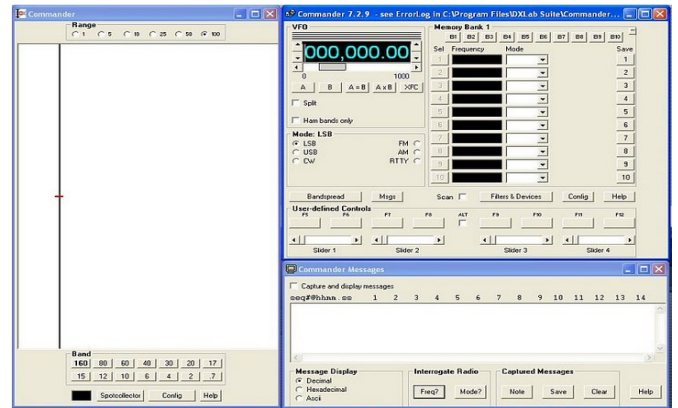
Commander

Range
1 5 10 25 50 100

Band
160 80 60 40 30 20 17
15 12 10 6 4 2 .7

Spotcollector Config Help

Commander 7.2.9 - see ErrorLog in C:\Program Files\DXLab Suite\Commander...

VFO
000,000.00
0 1000
A B A=B A x B XFC

Split

Ham bands only

Mode: LSB
LSB FM
USB AM
CW RTTY

Memory Bank 1
B1 B2 B3 B4 B5 B6 B7 B8 B9 B10
Sel Frequency Mode Save
1 1
2 2
3 3
4 4
5 5
6 6
7 7
8 8
9 9
10 10

Bandspread Msgs Scan Filters & Devices Config Help

User-defined Controls
F5 F6 F7 F8 ALT F9 F10 F11 F12

Slider 1 Slider 2 Slider 3 Slider 4

Commander Messages

Capture and display messages
seq#@hhmm.ss 1 2 3 4 5 6 7 8 9 10 11 12 13 14

Message Display
Decimal
Hexadecimal
Ascii

Interrogate Radio
Freq? Mode?

Captured Messages
Note Save Clear

Help